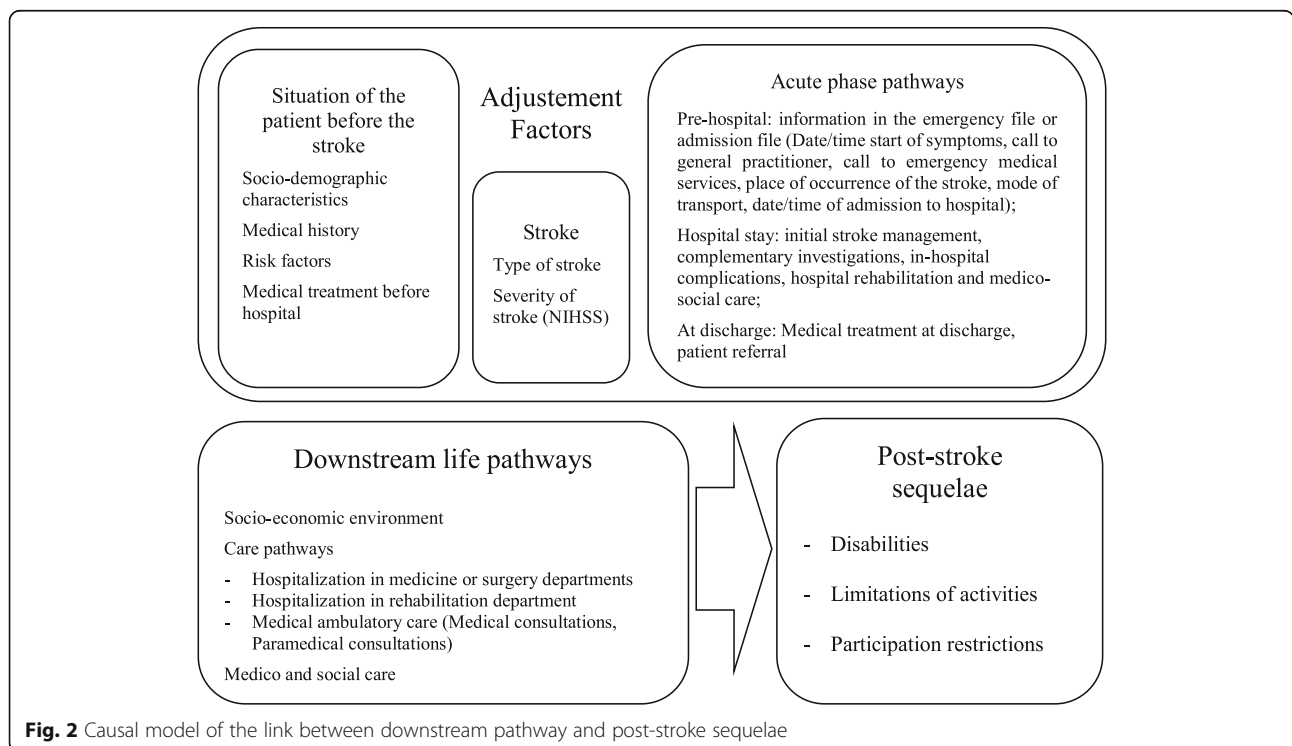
Situation of the patient before the stroke

Socio-demographic characteristics

Medical history

Risk factors

Medical treatment before hospital

Adjustement Factors

Stroke

Type of stroke

Severity of stroke (NIHSS)

Acute phase pathways

Pre-hospital: information in the emergency file or admission file (Date/time start of symptoms, call to general practitioner, call to emergency medical services, place of occurrence of the stroke, mode of transport, date/time of admission to hospital);

Hospital stay: initial stroke management, complementary investigations, in-hospital complications, hospital rehabilitation and medico-social care;

At discharge: Medical treatment at discharge, patient referral

Downstream life pathways

Socio-economic environment

Care pathways

- Hospitalization in medicine or surgery departments
- Hospitalization in rehabilitation department
- Medical ambulatory care (Medical consultations, Paramedical consultations)

Medico and social care

Post-stroke sequelae

- Disabilities
- Limitations of activities
- Participation restrictions

**Fig. 2** Causal model of the link between downstream pathway and post-stroke sequelae